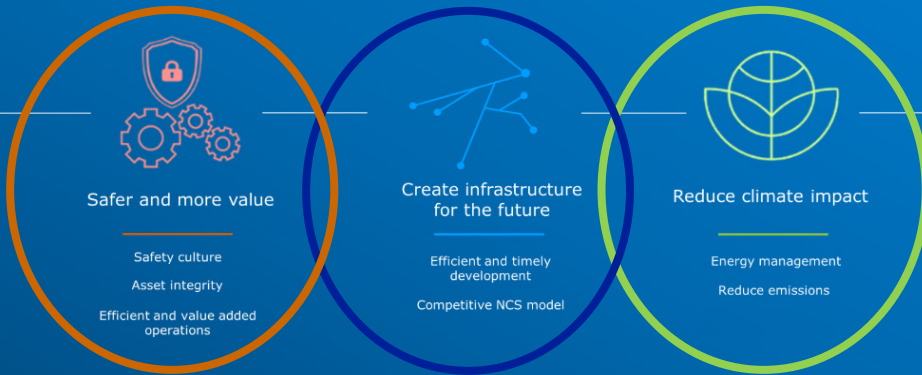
Safer and more value

Safety culture

Asset integrity

Efficient and value added operations

Create infrastructure for the future

Efficient and timely development

Competitive NCS model

Reduce climate impact

Energy management

Reduce emissions